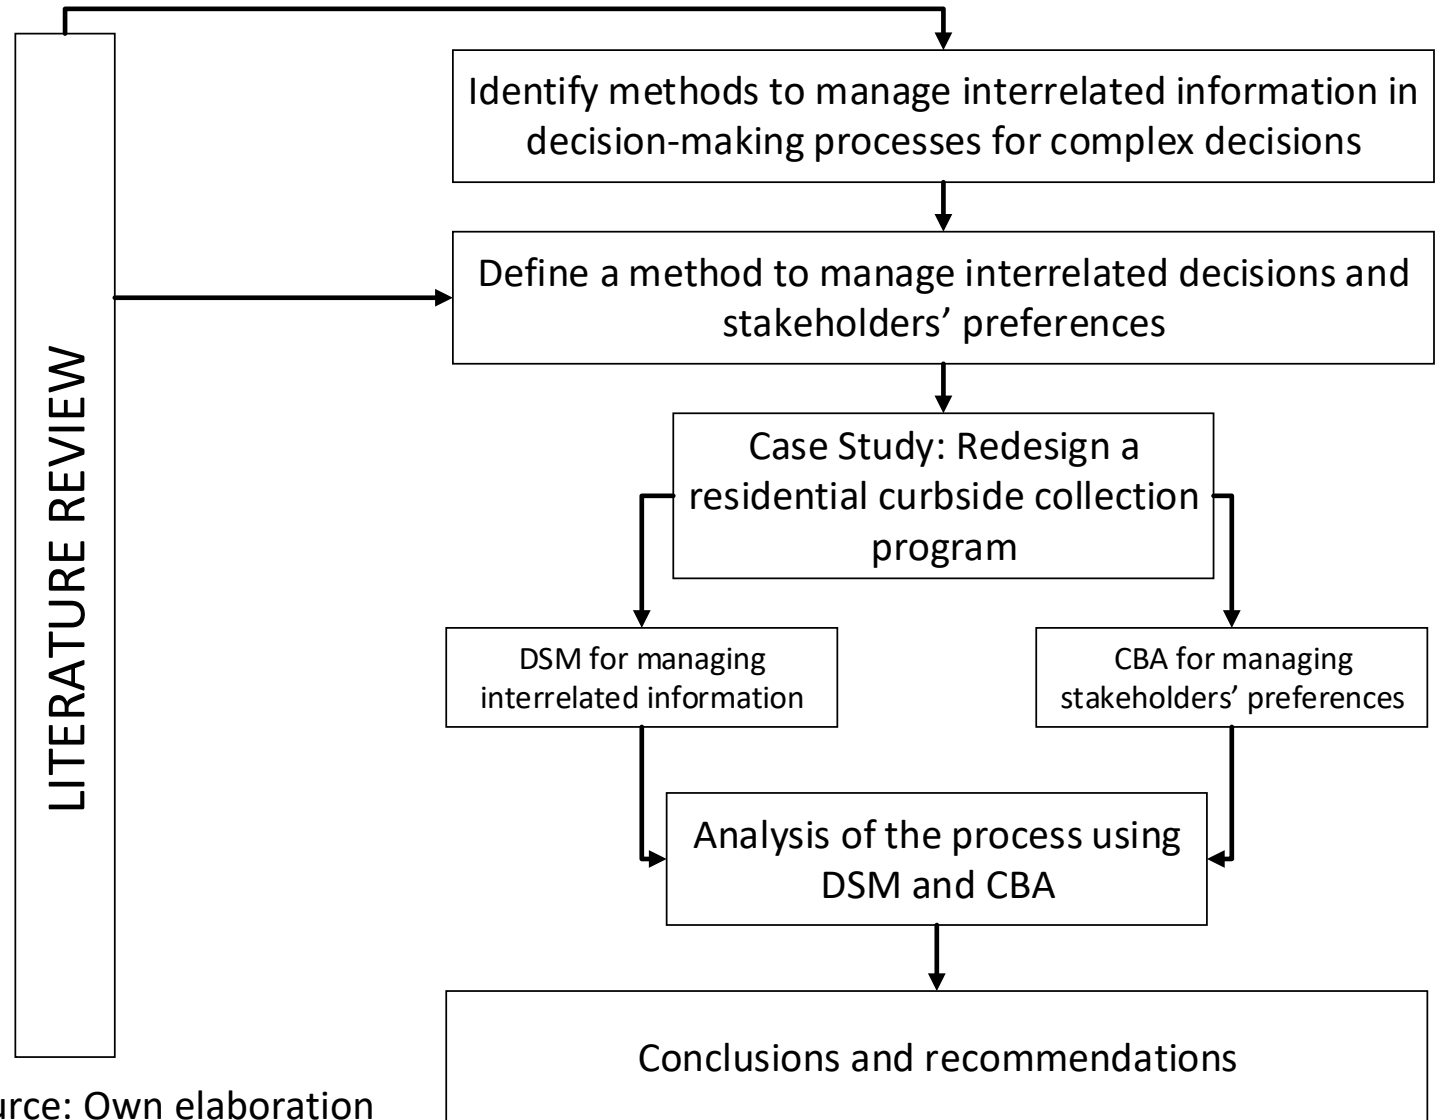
LITERATURE REVIEW

Identify methods to manage interrelated information in decision-making processes for complex decisions

Define a method to manage interrelated decisions and stakeholders' preferences

Case Study: Redesign a residential curbside collection program

DSM for managing interrelated information

CBA for managing stakeholders' preferences

Analysis of the process using DSM and CBA

Conclusions and recommendations

urce: Own elaboration